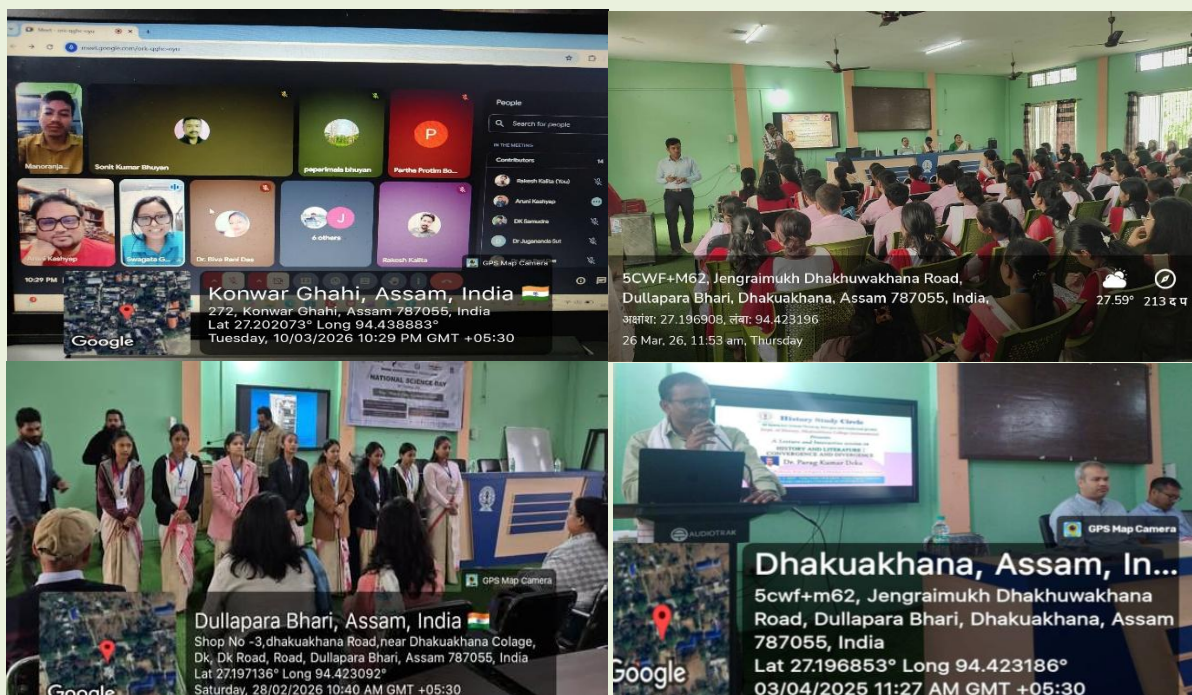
meet.google.com/ork-qgbc-wpu

Manoranja...
Sonit Kumar Bhuyan
paparimala bhuyan
P
Partha Protim Bo...
People
Search for people
IN THE MEETING
Contributors
Rakesh Kalita (You)
Aruni Kashyap
DK Samudra
Dr Jugananda Sut
Aruni Kashyap
Swagata G...
Dr. Biva Rani Das
J
6 others
Rakesh Kalita
10:29 PM
GPS Map Camera
Konwar Ghahi, Assam, India
272, Konwar Ghahi, Assam 787055, India
Lat 27.202073° Long 94.438883°
Tuesday, 10/03/2026 10:29 PM GMT +05:30
Google

5CWF+M62, Jengraimukh Dhakhuwakhana Road, Dullapara Bhari, Dhakuakhana, Assam 787055, India,
अक्षांश: 27.196908, लंबा: 94.423196
26 Mar, 26, 11:53 am, Thursday
27.59°
213 द प

NATIONAL SCIENCE DAY
GPS Map Camera
Dullapara Bhari, Assam, India
Shop No -3,dhakuakhana Road,near Dhakuakhana Colage, Dk, Dk Road, Road, Dullapara Bhari, Assam 787055, India
Lat 27.197136° Long 94.423092°
Saturday, 28/02/2026 10:40 AM GMT +05:30
Google

History Study Circle
HISTORY AND LITERATURE
Dr. Parag Kumar Deka
AUDIOTRAK
GPS Map Camera
Dhakuakhana, Assam, In...
5cwf+m62, Jengraimukh Dhakhuwakhana Road, Dullapara Bhari, Dhakuakhana, Assam 787055, India
Lat 27.196853° Long 94.423186°
03/04/2025 11:27 AM GMT +05:30
Google